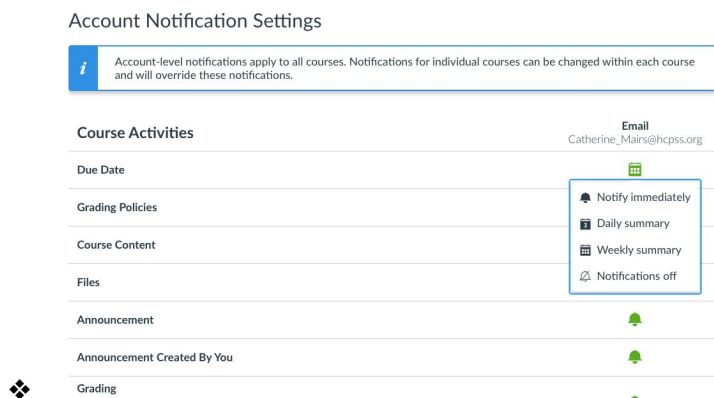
Account Notification Settings

i Account-level notifications apply to all courses. Notifications for individual courses can be changed within each course and will override these notifications.

Course Activities

Email
Catherine_Mairs@hcpss.org

Due Date

Grading Policies

Course Content

Files

Announcement

Announcement Created By You

Grading

Notify immediately
Daily summary
Weekly summary
Notifications off